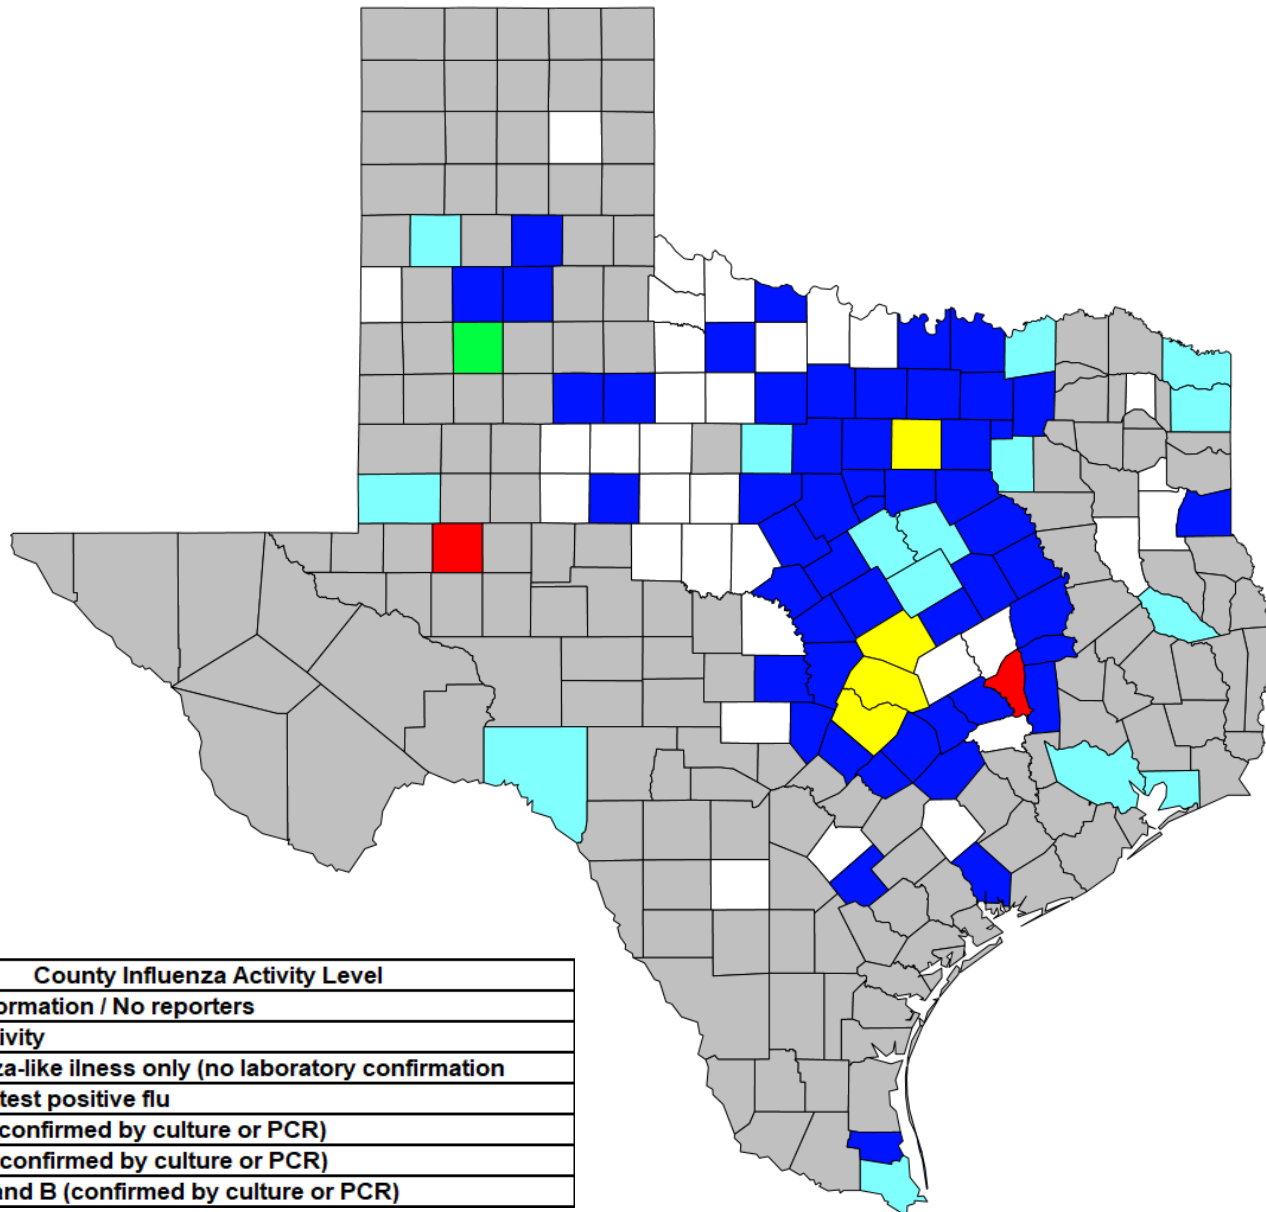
| County Influenza Activity Level |
|---|
| ormation / No reporters |
| ivity |
| za-like ilness only (no laboratory confirmation |
| test positive flu |
| confirmed by culture or PCR) |
| confirmed by culture or PCR) |
| and B (confirmed by culture or PCR) |